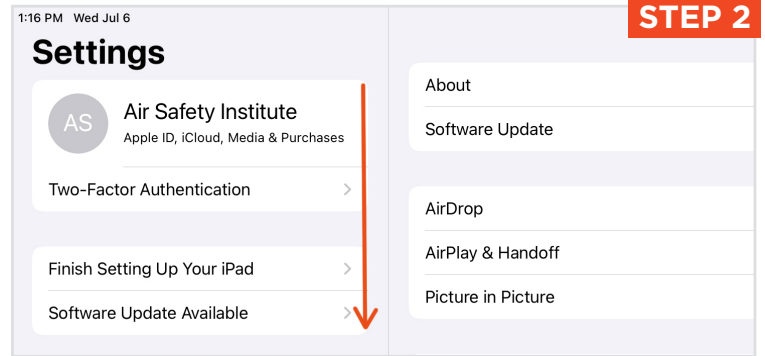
1:16 PM Wed Jul 6

STEP 2

Settings

AS

Air Safety Institute

Apple ID, iCloud, Media & Purchases

Two-Factor Authentication

Finish Setting Up Your iPad

Software Update Available

About

Software Update

AirDrop

AirPlay & Handoff

Picture in Picture